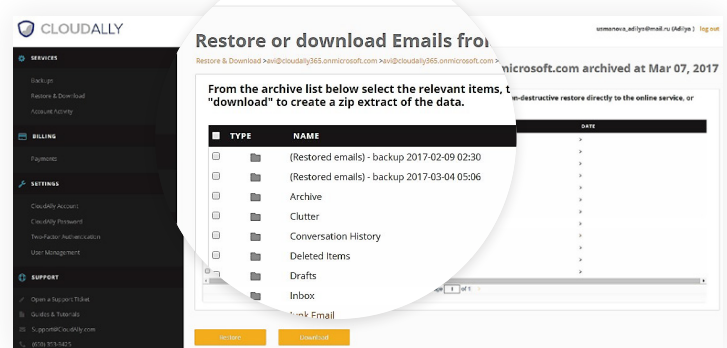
CLOUDALLY

usmanova_adilya@mail.ru (Adilya) | EN

SERVICES

Backups

Restore & Download

Account Activity

BILLING

Payments

SETTINGS

CloudAlly Account

CloudAlly Password

Two-Factor Authentication

User Management

SUPPORT

Open a Support Ticket

Guides & Tutorials

Support@CloudAlly.com

Restore or download Emails from

nmicrosoft.com archived at Mar 07, 2017

Restore & Download >avi@cloudally365.onmicrosoft.com >avi@cloudally365.onmicrosoft.com >

From the archive list below select the relevant items, t "download" to create a zip extract of the data.

n-destructive restore directly to the online service, or

| | TYPE | NAME | DATE |
|---|---|---|---|
| ☐ | | (Restored emails) - backup 2017-02-09 02:30 | > |
| ☐ | | (Restored emails) - backup 2017-03-04 05:06 | > |
| ☐ | | Archive | > |
| ☐ | | Clutter | > |
| ☐ | | Conversation History | > |
| ☐ | | Deleted Items | > |
| ☐ | | Drafts | > |
| ☐ | | Inbox | > |
| ☐ | | Junk Email | > |

1 of 1

Restore

Download